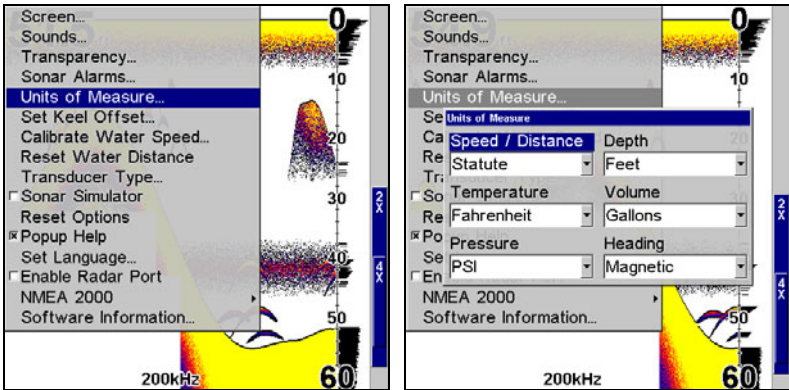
Screen...
Sounds...
Transparency...
Sonar Alarms...
Units of Measure...
Set Keel Offset...
Calibrate Water Speed...
Reset Water Distance
Transducer Type...
Sonar Simulator
Reset Options
Popup Help
Set Language...
Enable Radar Port
NMEA 2000
Software Information...

0
10
20
30
40
50
60
2X
4X
200kHz

Screen...
Sounds...
Transparency...
Sonar Alarms...
Units of Measure...
Se
Ca
Re
Tr
So
Re
Po
Se
En
NMEA 2000
Software Information...

Units of Measure

Speed / Distance
Statute
Depth
Feet
Temperature
Fahrenheit
Volume
Gallons
Pressure
PSI
Heading
Magnetic

0
10
50
60
2X
4X
200kHz